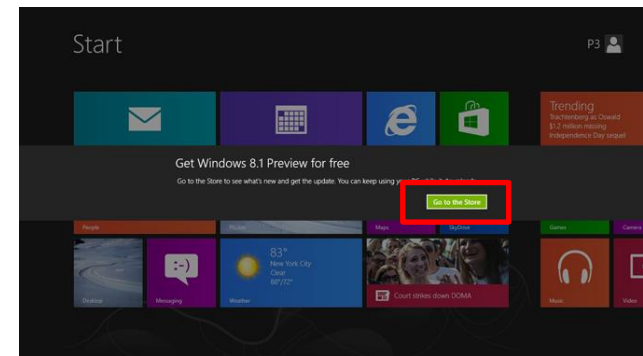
Start

P3

Trending
Trachtenberg as Oswald
$1.2 million missing
Independence Day sequel

Get Windows 8.1 Preview for free

Go to the Store to see what's new and get the update. You can keep using y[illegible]

Go to the Store

People

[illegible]

Maps

SkyDrive

Games

Camera

83°
New York City
Clear
88°/72°

Desktop

Messaging

Weather

Court strikes down DOMA

Music

Video